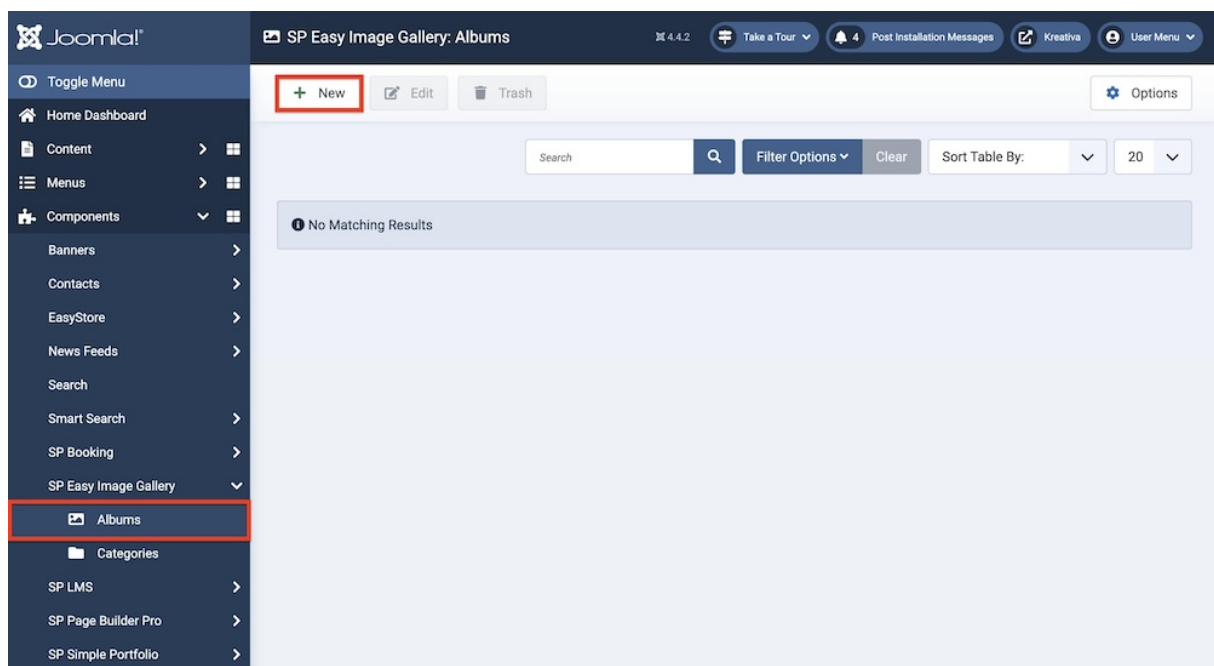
Joomla!

SP Easy Image Gallery: Albums

4.4.2

Take a Tour

4 Post Installation Messages

Kreativa

User Menu

Toggle Menu

Home Dashboard

Content

Menus

Components

Banners

Contacts

EasyStore

News Feeds

Search

Smart Search

SP Booking

SP Easy Image Gallery

Albums

Categories

SP LMS

SP Page Builder Pro

SP Simple Portfolio

+ New

Edit

Trash

Options

Search

Filter Options

Clear

Sort Table By:

20

No Matching Results